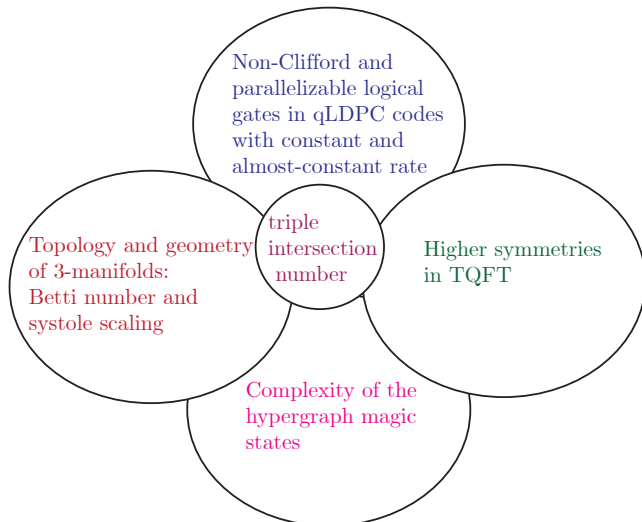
Non-Clifford and parallelizable logical gates in qLDPC codes with constant and almost-constant rate

Topology and geometry of 3-manifolds: Betti number and systole scaling

triple intersection number

Higher symmetries in TQFT

Complexity of the hypergraph magic states